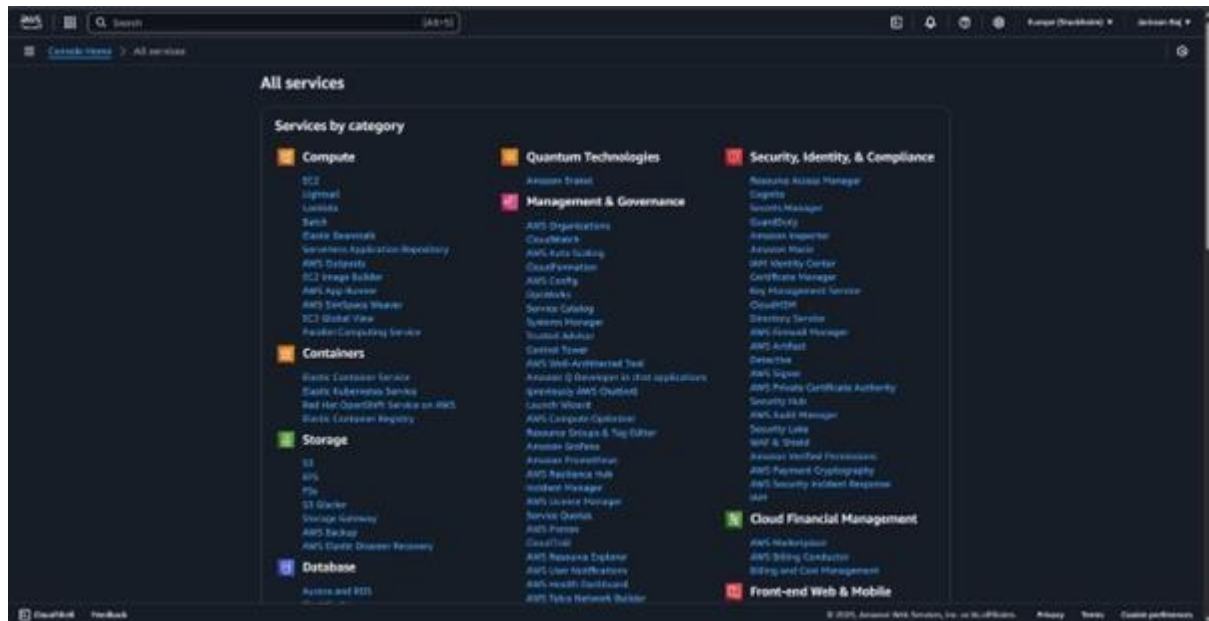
aws Search [Alt+S]

Europe (Stockholm) ▾ Jackson Raj ▾

Console Home > All services

All services

Services by category

Compute

EC2
Lightsail
Lambda
Batch
Elastic Beanstalk
Serverless Application Repository
AWS Outposts
EC2 Image Builder
AWS App Runner
AWS SimSpace Weaver
EC2 Global View
Parallel Computing Service

Containers

Elastic Container Service
Elastic Kubernetes Service
Red Hat OpenShift Service on AWS
Elastic Container Registry

Storage

S3
EFS
FSx
S3 Glacier
Storage Gateway
AWS Backup
AWS Elastic Disaster Recovery

Database

Aurora and RDS

Quantum Technologies

Amazon Braket

Management & Governance

AWS Organizations
CloudWatch
AWS Auto Scaling
CloudFormation
AWS Config
OpsWorks
Service Catalog
Systems Manager
Trusted Advisor
Control Tower
AWS Well-Architected Tool
Amazon Q Developer in chat applications
(previously AWS Chatbot)
Launch Wizard
AWS Compute Optimizer
Resource Groups & Tag Editor
Amazon Grafana
Amazon Prometheus
AWS Resilience Hub
Incident Manager
AWS License Manager
Service Quotas
AWS Proton
CloudTrail
AWS Resource Explorer
AWS User Notifications
AWS Health Dashboard
AWS Telco Network Builder

Security, Identity, & Compliance

Resource Access Manager
Cognito
Secrets Manager
GuardDuty
Amazon Inspector
Amazon Macie
IAM Identity Center
Certificate Manager
Key Management Service
CloudHSM
Directory Service
AWS Firewall Manager
AWS Artifact
Detective
AWS Signer
AWS Private Certificate Authority
Security Hub
AWS Audit Manager
Security Lake
WAF & Shield
Amazon Verified Permissions
AWS Payment Cryptography
AWS Security Incident Response
IAM

Cloud Financial Management

AWS Marketplace
AWS Billing Conductor
Billing and Cost Management

Front-end Web & Mobile

CloudShell Feedback

© 2025, Amazon Web Services, Inc. or its affiliates. Privacy Terms Cookie preferences